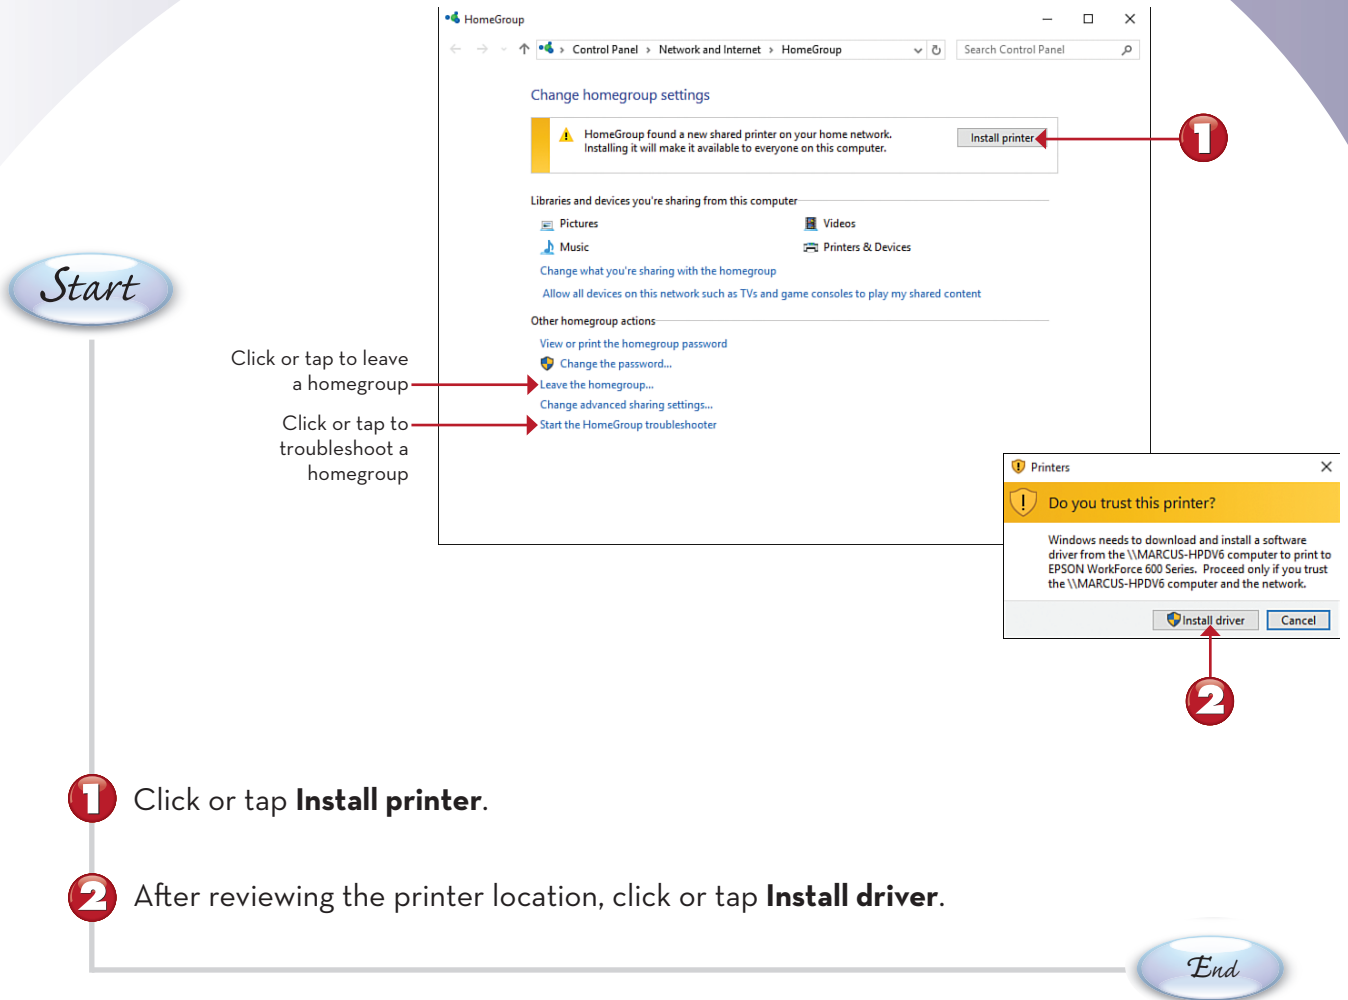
HomeGroup

Control Panel > Network and Internet > HomeGroup

Search Control Panel

Change homegroup settings

HomeGroup found a new shared printer on your home network. Installing it will make it available to everyone on this computer.

Install printer

1

Libraries and devices you're sharing from this computer

Pictures

Videos

Music

Printers & Devices

Change what you're sharing with the homegroup

Allow all devices on this network such as TVs and game consoles to play my shared content

Other homegroup actions

View or print the homegroup password

Change the password...

Leave the homegroup...

Change advanced sharing settings...

Start the HomeGroup troubleshooter

Start

Click or tap to leave a homegroup

Click or tap to troubleshoot a homegroup

Printers

Do you trust this printer?

Windows needs to download and install a software driver from the \\MARCUS-HPDV6 computer to print to EPSON WorkForce 600 Series. Proceed only if you trust the \\MARCUS-HPDV6 computer and the network.

Install driver

Cancel

2

1 Click or tap **Install printer**.

2 After reviewing the printer location, click or tap **Install driver**.

End